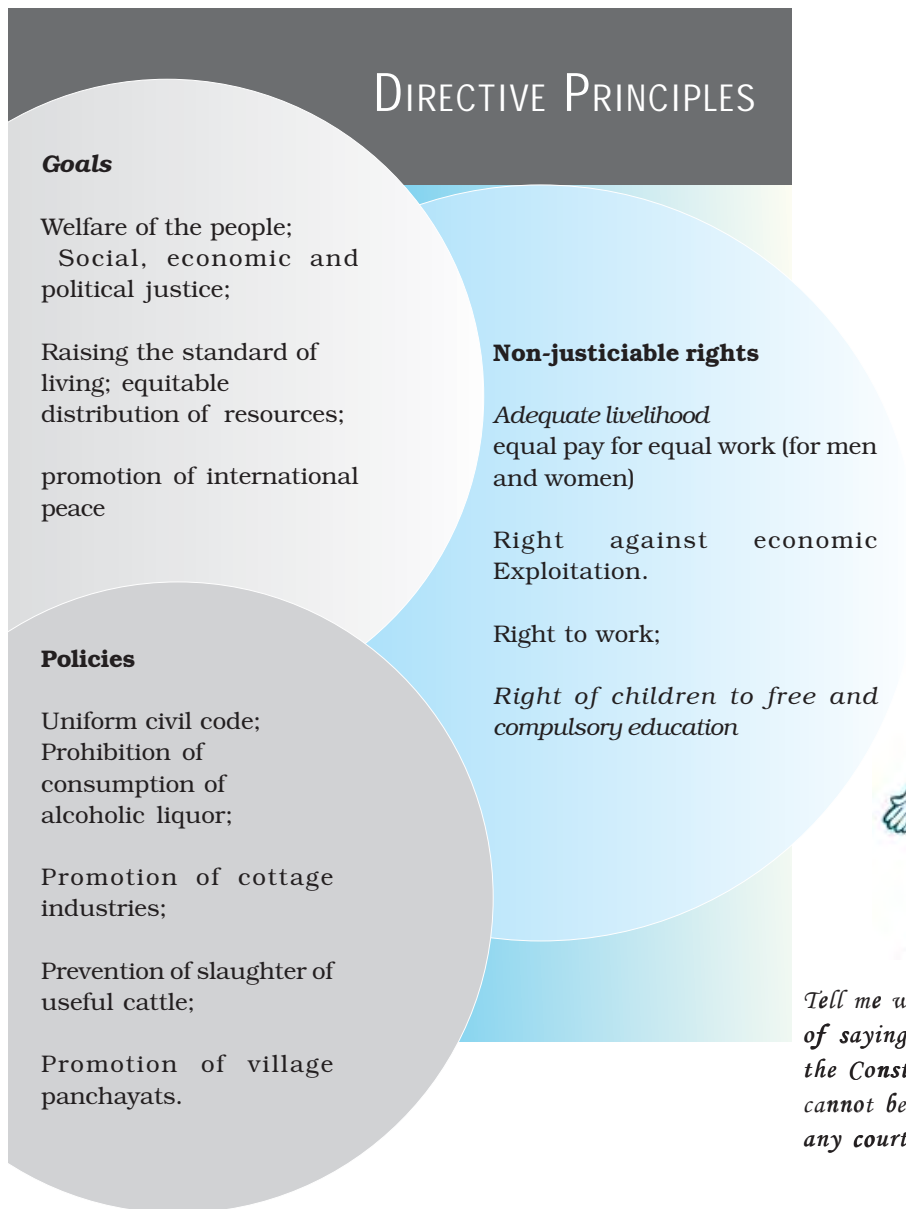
DIRECTIVE PRINCIPLES

*Goals*

Welfare of the people; Social, economic and political justice;

Raising the standard of living; equitable distribution of resources;

promotion of international peace

**Non-justiciable rights**

*Adequate livelihood*
equal pay for equal work (for men and women)

Right against economic Exploitation.

Right to work;

*Right of children to free and compulsory education*

**Policies**

Uniform civil code; Prohibition of consumption of alcoholic liquor;

Promotion of cottage industries;

Prevention of slaughter of useful cattle;

Promotion of village panchayats.

Tell me w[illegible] of saying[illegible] the Const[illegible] cannot be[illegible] any court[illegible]